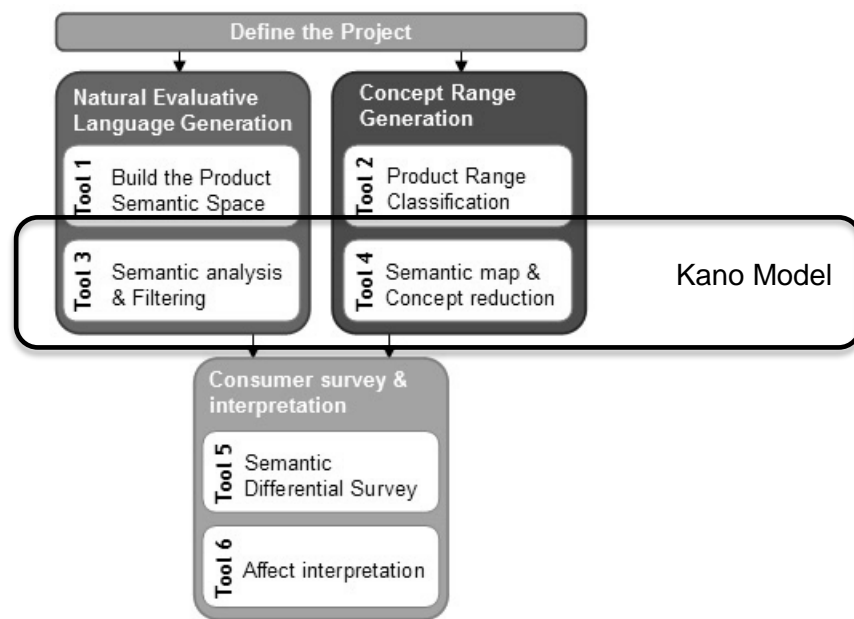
Define the Project

Natural Evaluative Language Generation

Tool 1 Build the Product Semantic Space

Tool 3 Semantic analysis & Filtering

Concept Range Generation

Tool 2 Product Range Classification

Tool 4 Semantic map & Concept reduction

Kano Model

Consumer survey & interpretation

Tool 5 Semantic Differential Survey

Tool 6 Affect interpretation